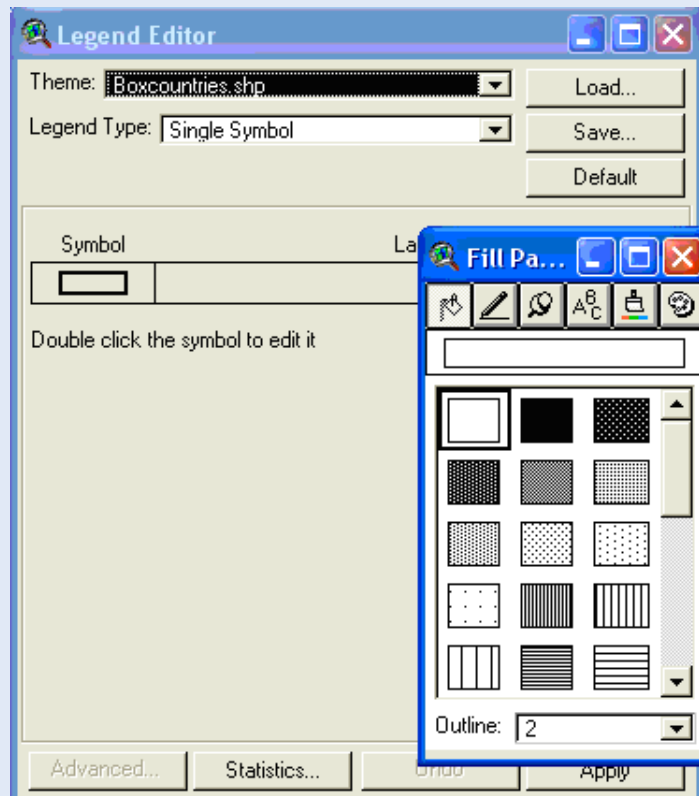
Legend Editor

Theme: Boxcountries.shp

Load...

Legend Type: Single Symbol

Save...

Default

Symbol

La

Double click the symbol to edit it

Fill Pa...

Outline: 2

Advanced...

Statistics...

Undo

Apply